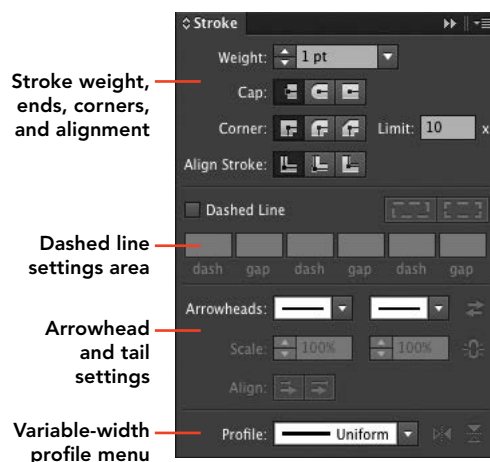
Stroke weight, ends, corners, and alignment

Dashed line settings area

Arrowhead and tail settings

Variable-width profile menu

Stroke

Weight: 1 pt

Cap:

Corner:

Limit: 10

x

Align Stroke:

Dashed Line

dash gap dash gap dash gap

Arrowheads:

Scale: 100% 100%

Align:

Profile: Uniform